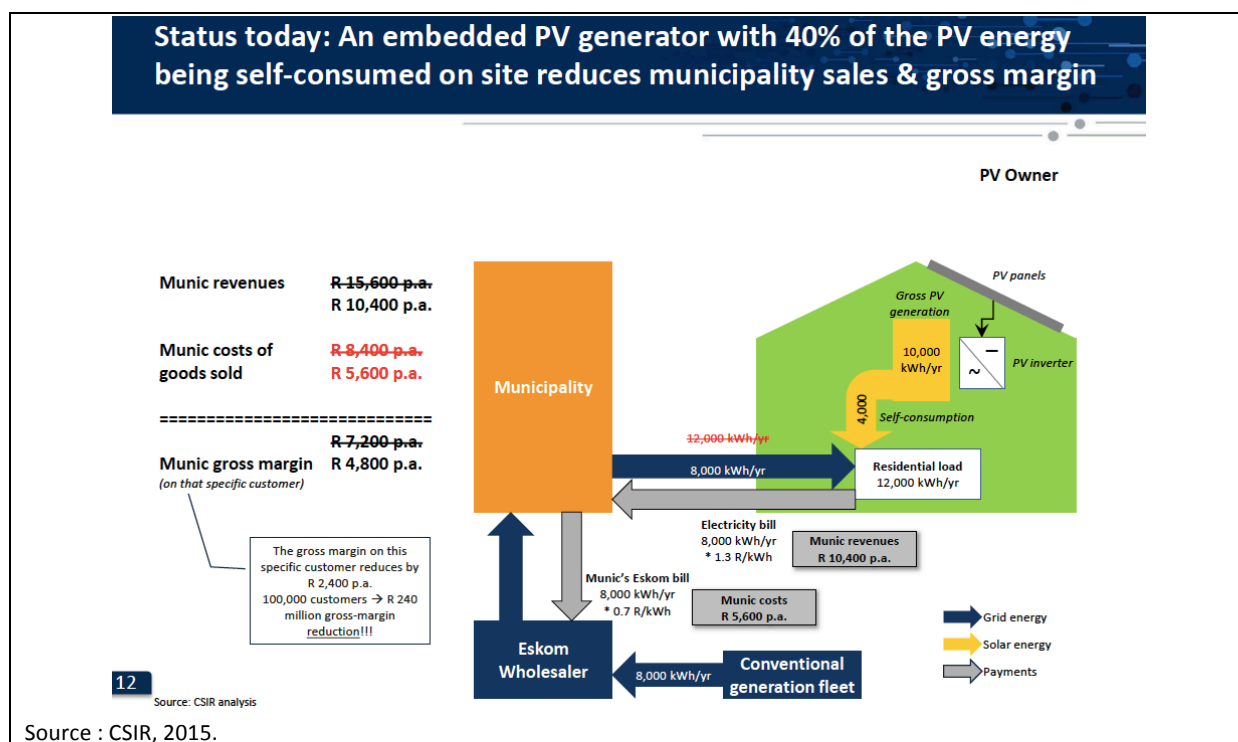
Status today: An embedded PV generator with 40% of the PV energy being self-consumed on site reduces municipality sales & gross margin

PV Owner

Munic revenues R 15,600 p.a. R 10,400 p.a.

Munic costs of goods sold R 8,400 p.a. R 5,600 p.a.

=============================

Munic gross margin R 7,200 p.a. R 4,800 p.a.
(on that specific customer)

The gross margin on this specific customer reduces by R 2,400 p.a.
100,000 customers → R 240 million gross-margin reduction!!!

Municipality

PV panels

Gross PV generation

10,000 kWh/yr

PV inverter

4,000

Self-consumption

12,000 kWh/yr

8,000 kWh/yr

Residential load
12,000 kWh/yr

Electricity bill
8,000 kWh/yr
* 1.3 R/kWh

Munic revenues
R 10,400 p.a.

Munic's Eskom bill
8,000 kWh/yr
* 0.7 R/kWh

Munic costs
R 5,600 p.a.

Grid energy

Solar energy

Payments

Eskom Wholesaler

8,000 kWh/yr

Conventional generation fleet

12

Source: CSIR analysis

Source : CSIR, 2015.